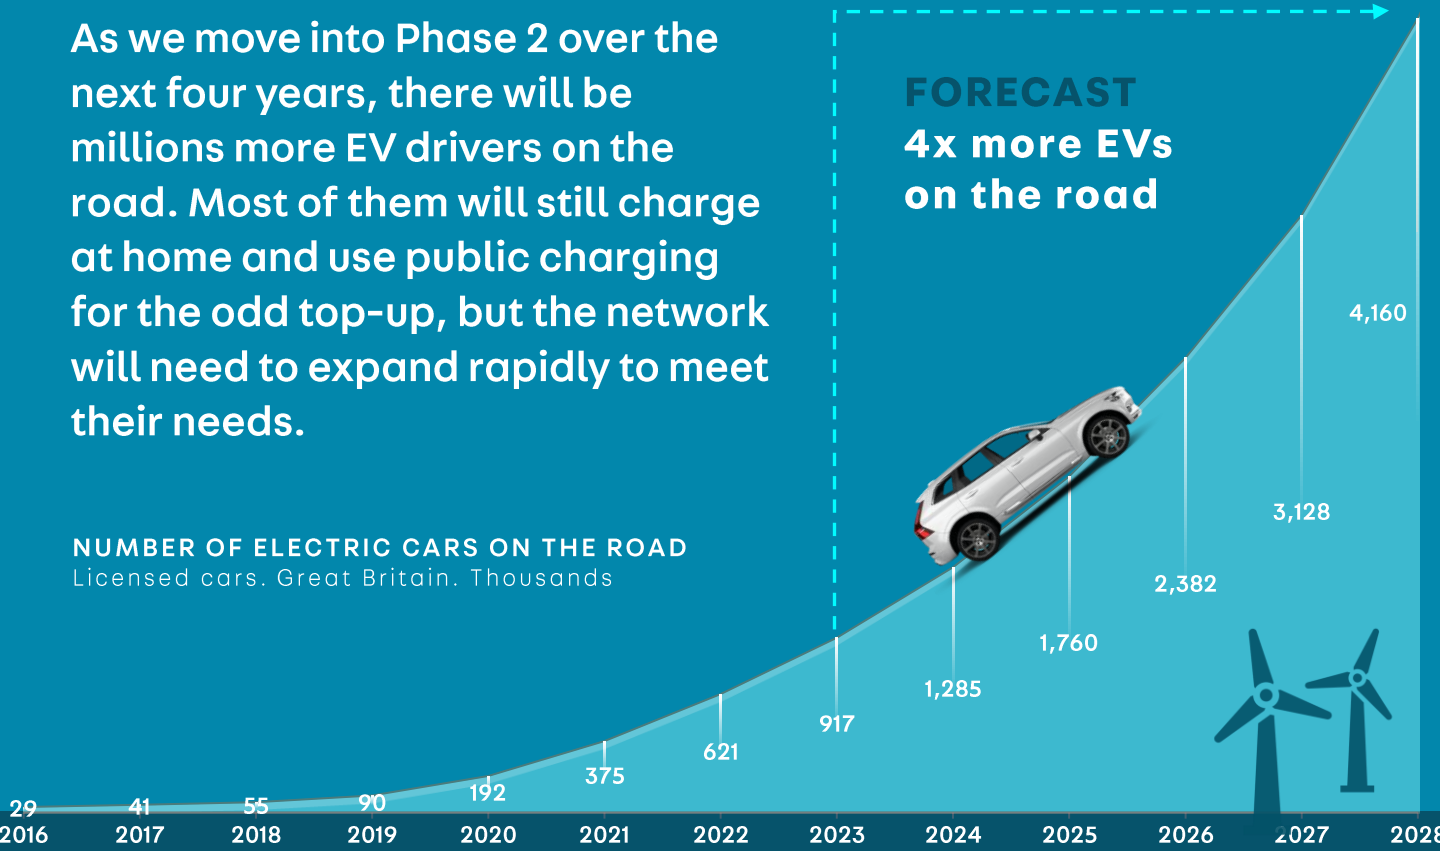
As we move into Phase 2 over the next four years, there will be millions more EV drivers on the road. Most of them will still charge at home and use public charging for the odd top-up, but the network will need to expand rapidly to meet their needs.

FORECAST
4x more EVs on the road

NUMBER OF ELECTRIC CARS ON THE ROAD
Licensed cars. Great Britain. Thousands

| 2016 | 2017 | 2018 | 2019 | 2020 | 2021 | 2022 | 2023 | 2024 | 2025 | 2026 | 2027 | 2028 |
|---|---|---|---|---|---|---|---|---|---|---|---|---|
| 29 | 41 | 55 | 90 | 192 | 375 | 621 | 917 | 1,285 | 1,760 | 2,382 | 3,128 | 4,160 |